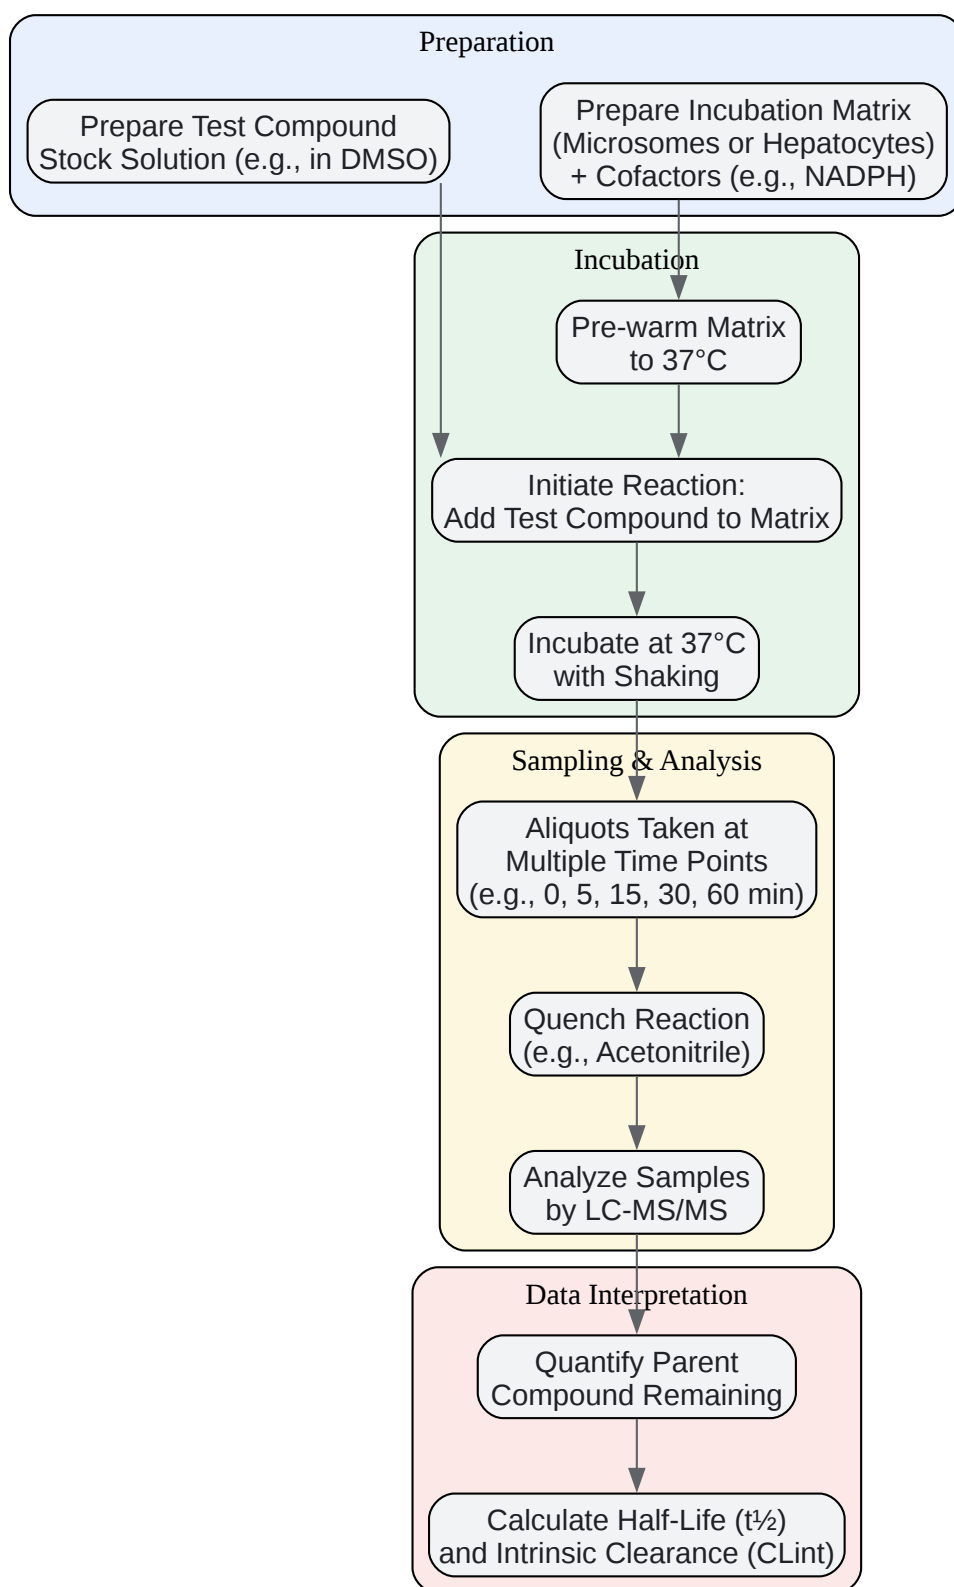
Preparation

Prepare Test Compound Stock Solution (e.g., in DMSO)

Prepare Incubation Matrix (Microsomes or Hepatocytes) + Cofactors (e.g., NADPH)

Incubation

Pre-warm Matrix to 37°C

Initiate Reaction: Add Test Compound to Matrix

Incubate at 37°C with Shaking

Sampling & Analysis

Aliquots Taken at Multiple Time Points (e.g., 0, 5, 15, 30, 60 min)

Quench Reaction (e.g., Acetonitrile)

Analyze Samples by LC-MS/MS

Data Interpretation

Quantify Parent Compound Remaining

Calculate Half-Life (t½) and Intrinsic Clearance (CLint)